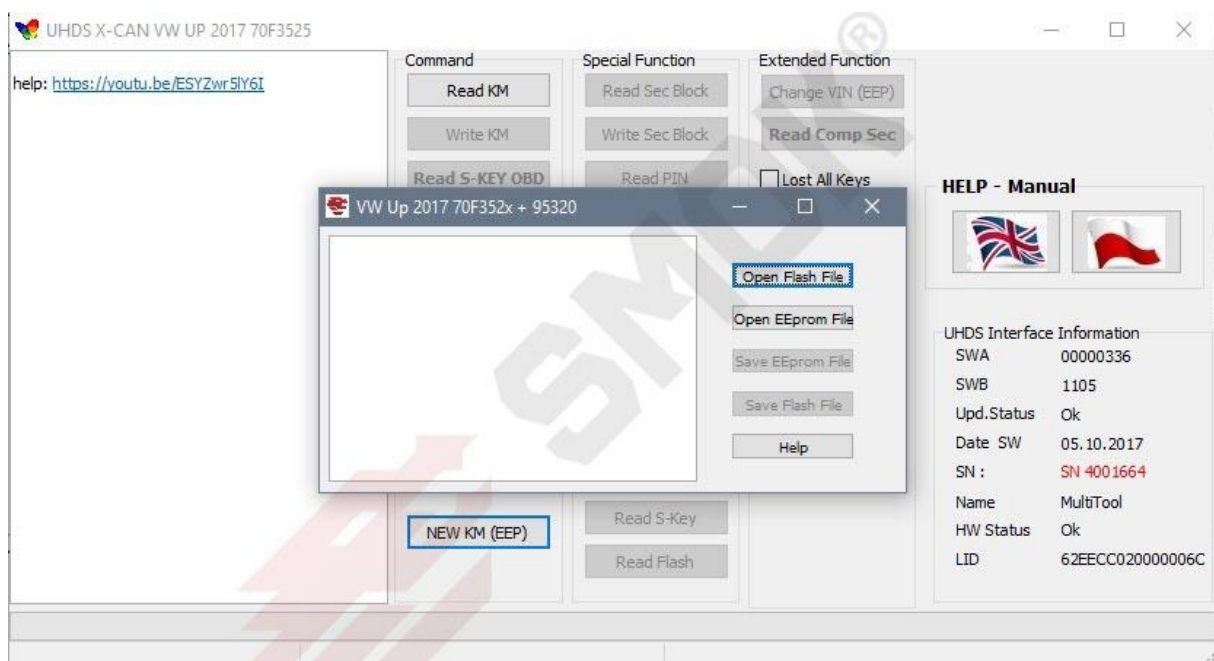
UHDS X-CAN VW UP 2017 70F3525

help: https://youtu.be/ESYZwr5lY6I

Command
Read KM
Write KM
Read S-KEY OBD

Special Function
Read Sec Block
Write Sec Block
Read PIN

Extended Function
Change VIN (EEP)
Read Comp Sec
Lost All Keys

HELP - Manual

VW Up 2017 70F352x + 95320

Open Flash File
Open EEprom File
Save EEprom File
Save Flash File
Help

UHDS Interface Information
| | |
|---|---|
| SWA | 00000336 |
| SWB | 1105 |
| Upd.Status | Ok |
| Date SW | 05.10.2017 |
| SN : | SN 4001664 |
| Name | MultiTool |
| HW Status | Ok |
| LID | 62EECC020000006C |

NEW KM (EEP)
Read S-Key
Read Flash